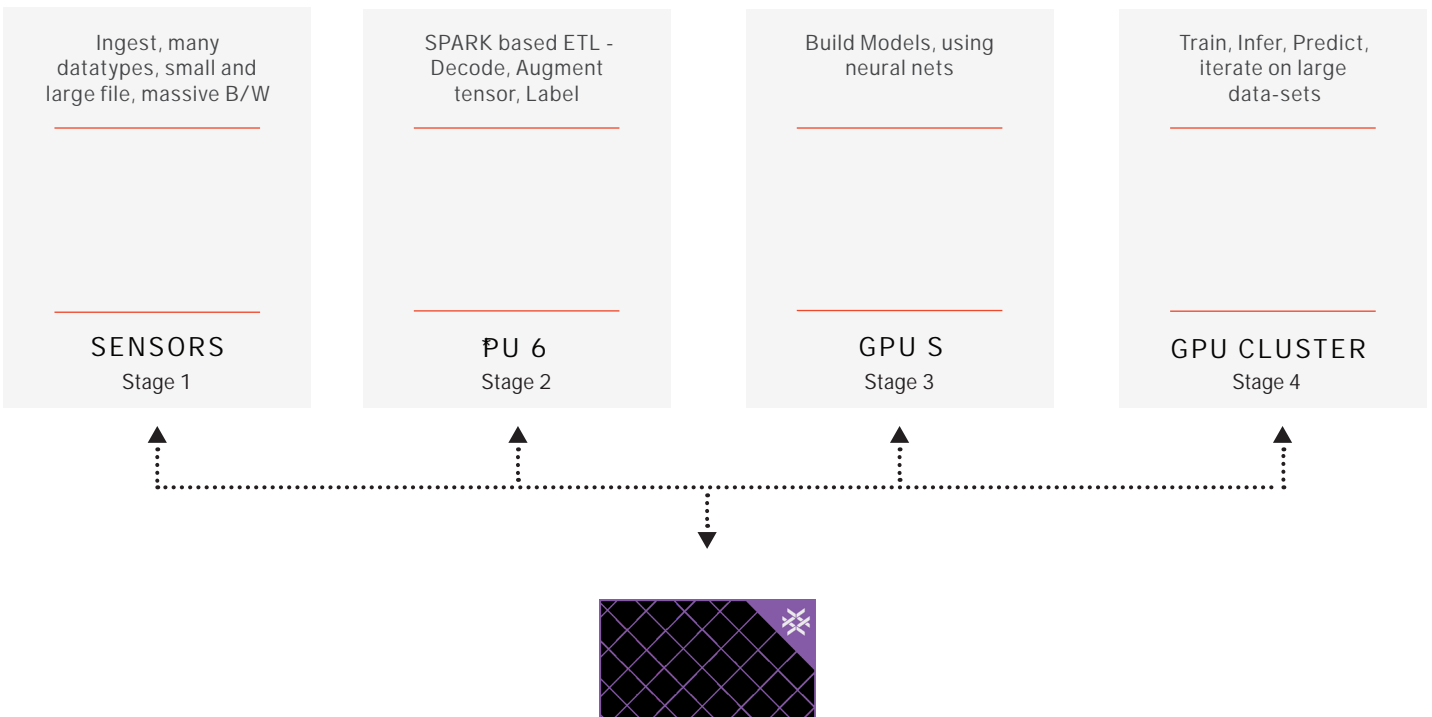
Ingest, many datatypes, small and large file, massive B/W

SENSORS
Stage 1

SPARK based ETL - Decode, Augment tensor, Label

PU 6
Stage 2

Build Models, using neural nets

GPU S
Stage 3

Train, Infer, Predict, iterate on large data-sets

GPU CLUSTER
Stage 4